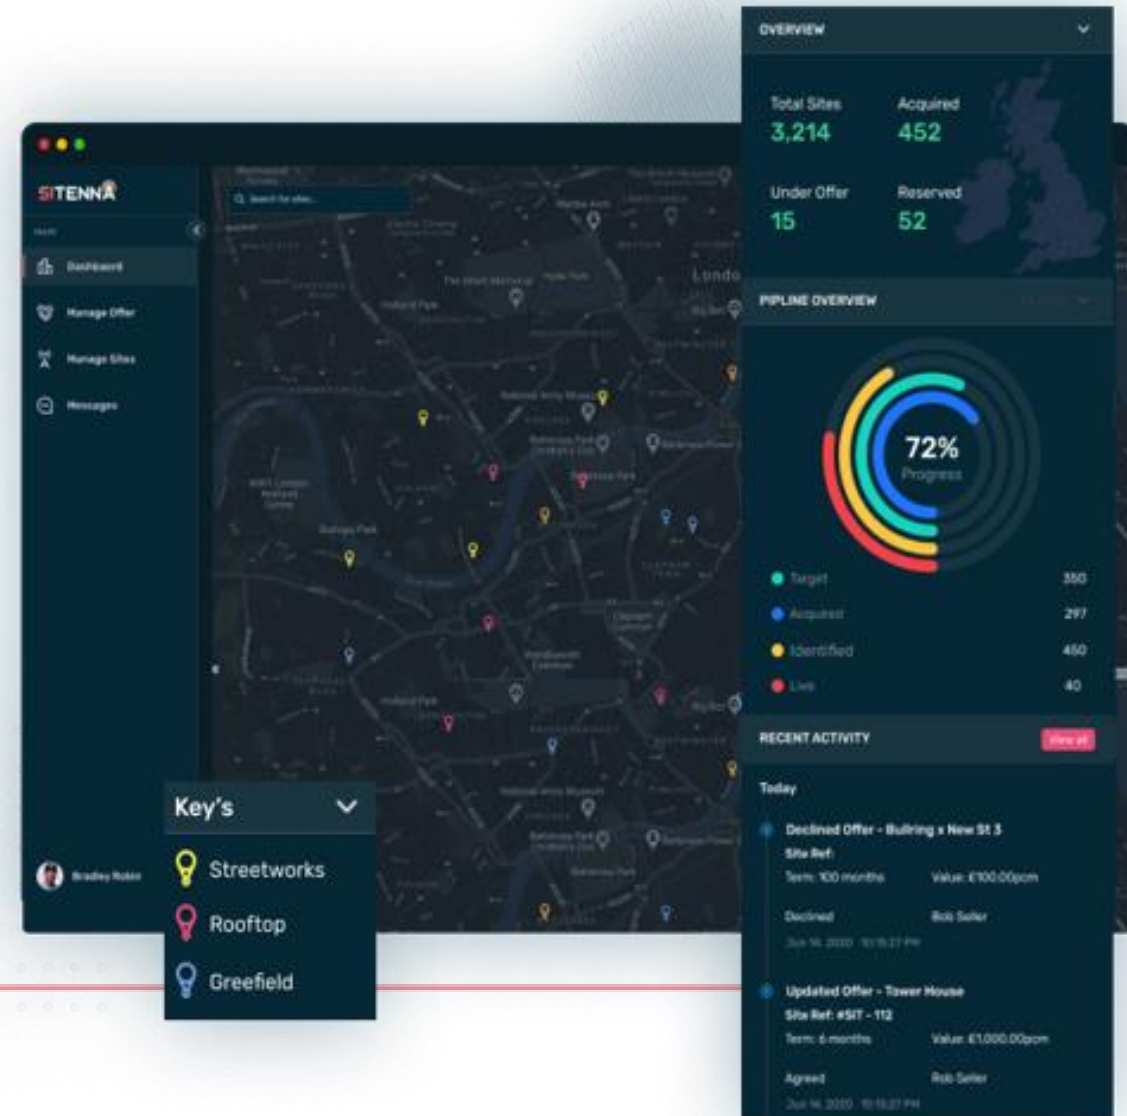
SITENNA

Search for sites...

Dashboard

Manage Offer

Manage Sites

Messages

Bradley Robin

Key's

Streetworks

Rooftop

Greefield

OVERVIEW

Total Sites
3,214

Acquired
452

Under Offer
15

Reserved
52

PIPLINE OVERVIEW

72%
Progress

Target 350

Acquired 297

Identified 450

Live 40

RECENT ACTIVITY

View all

Today

Declined Offer - Bullring x New St 3
Site Ref:
Term: 100 months
Value: £100.00pcm
Declined
Rob Seller
Jun 14, 2020 10:15:27 PM

Updated Offer - Tower House
Site Ref: #SIT - 112
Term: 6 months
Value: £1,000.00pcm
Agreed
Rob Seller
Jun 14, 2020 10:15:27 PM